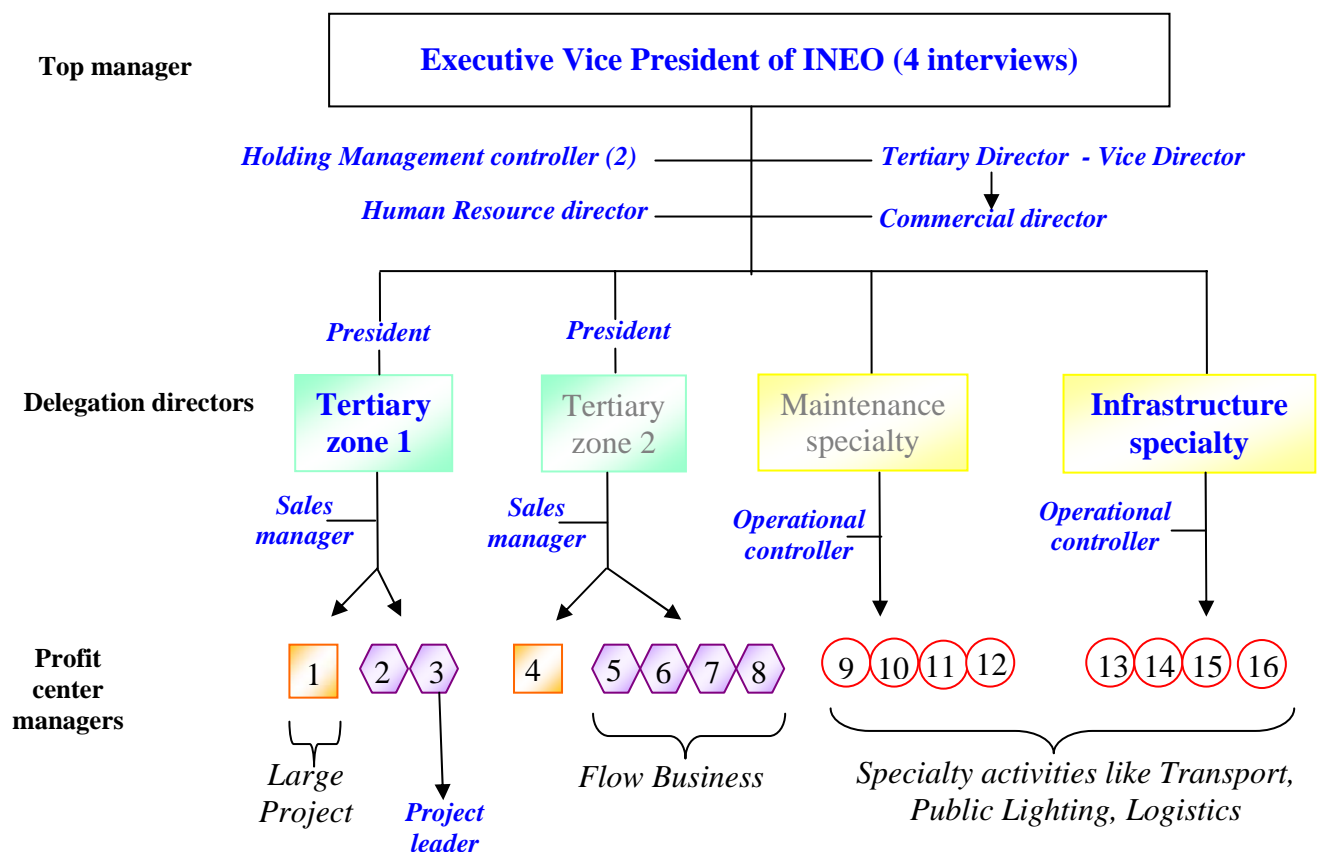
Top manager

Executive Vice President of INEO (4 interviews)

Holding Management controller (2)

Tertiary Director - Vice Director

Human Resource director

Commercial director

President

President

Delegation directors

Tertiary zone 1

Tertiary zone 2

Maintenance specialty

Infrastructure specialty

Sales manager

Sales manager

Operational controller

Operational controller

Profit center managers

1

2

3

4

5

6

7

8

9

10

11

12

13

14

15

16

Large Project

Project leader

Flow Business

Specialty activities like Transport, Public Lighting, Logistics